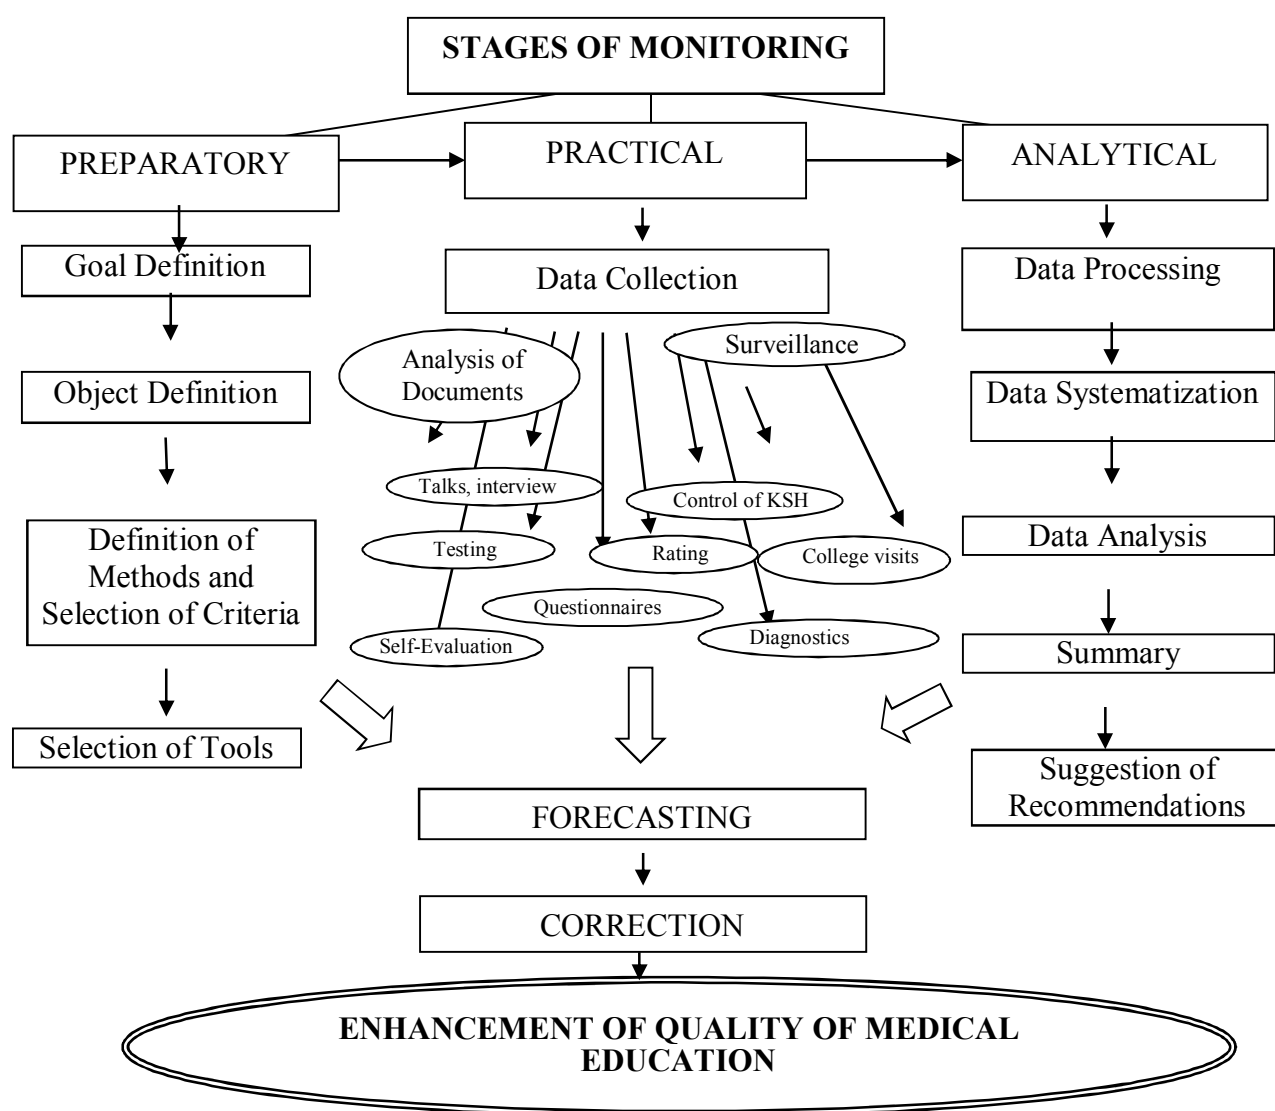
STAGES OF MONITORING

PREPARATORY

PRACTICAL

ANALYTICAL

Goal Definition

Object Definition

Definition of Methods and Selection of Criteria

Selection of Tools

Data Collection

Analysis of Documents

Surveillance

Talks, interview

Control of KSH

Testing

Rating

College visits

Questionnaires

Self-Evaluation

Diagnostics

Data Processing

Data Systematization

Data Analysis

Summary

Suggestion of Recommendations

FORECASTING

CORRECTION

ENHANCEMENT OF QUALITY OF MEDICAL EDUCATION